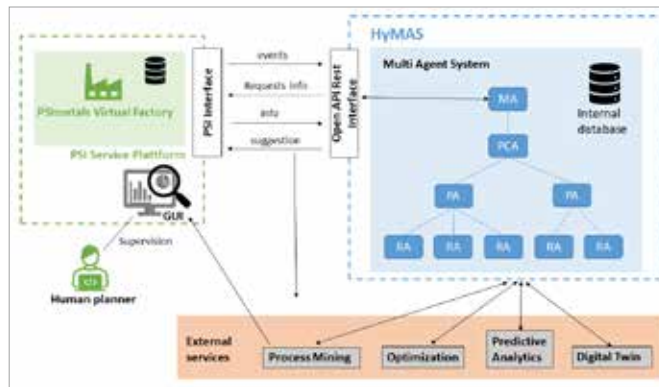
HyMAS

PSImetals Virtual Factory

PSI Service Plattform

PSI Interface

events

Requests info

info

suggestion

Open API Rest Interface

Multi Agent System

MA

Internal database

PCA

PA

PA

RA

RA

RA

RA

RA

GUI

Supervision

Human planner

External services

Process Mining

Optimization

Predictive Analytics

Digital Twin